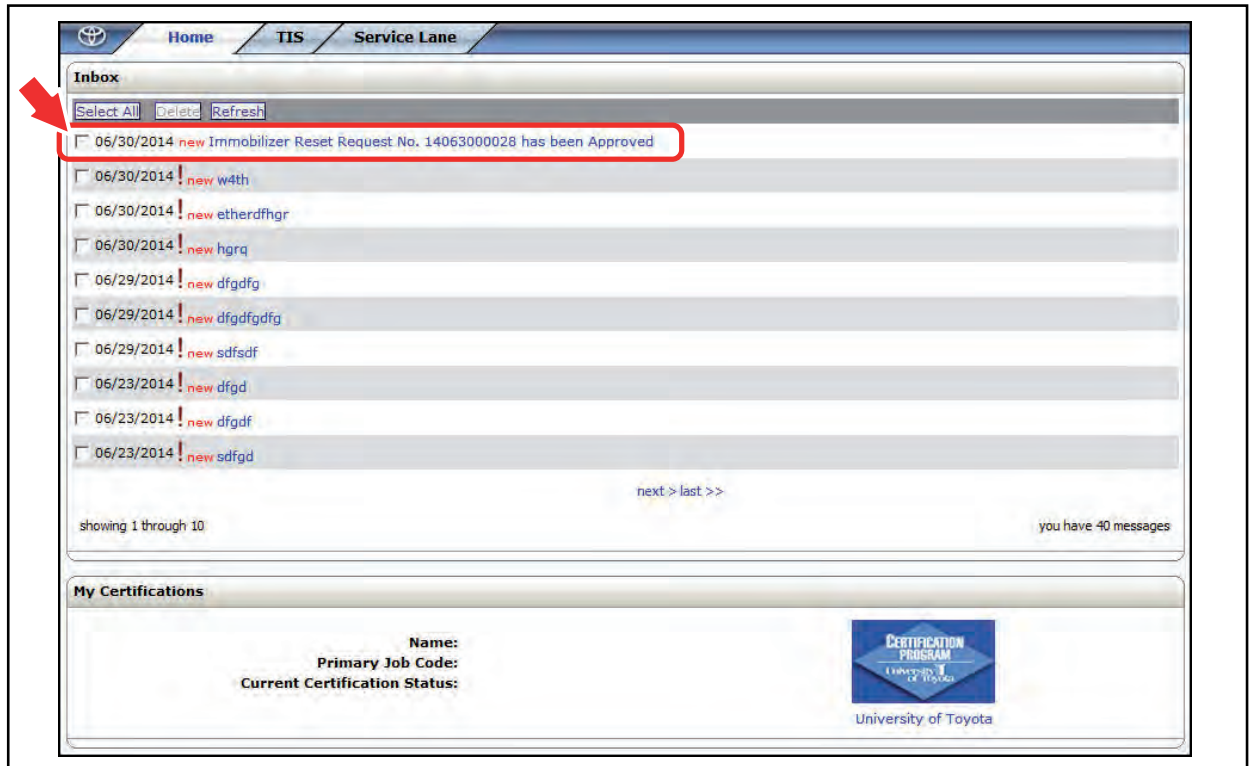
Home TIS Service Lane

Inbox

Select All Delete Refresh

06/30/2014 new Immobilizer Reset Request No. 14063000028 has been Approved

06/30/2014 ! new w4th

06/30/2014 ! new etherdfhgr

06/30/2014 ! new hgrq

06/29/2014 ! new dfgdfg

06/29/2014 ! new dfgdfgdfg

06/29/2014 ! new sdfsdf

06/23/2014 ! new dfgd

06/23/2014 ! new dfgdf

06/23/2014 ! new sdfgd

next > last >>

showing 1 through 10

you have 40 messages

My Certifications

Name:
Primary Job Code:
Current Certification Status:

CERTIFICATION PROGRAM University of Toyota

University of Toyota